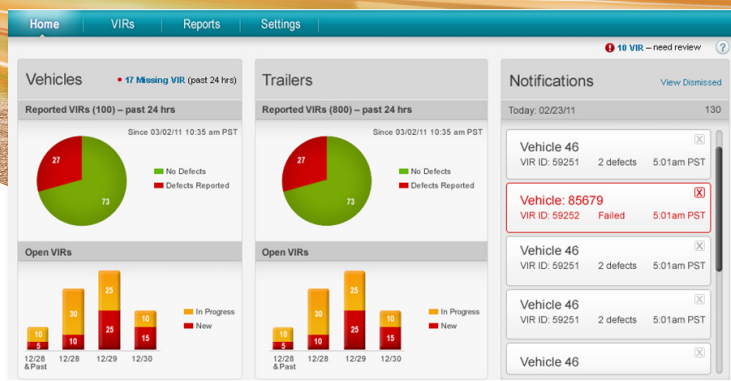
Home VIRs Reports Settings

10 VIR – need review ?

Vehicles • 17 Missing VIR (past 24 hrs)

Reported VIRs (100) – past 24 hrs

Since 03/02/11 10:35 am PST

27

73

No Defects
Defects Reported

Open VIRs

10
5
12/28 &Past

30
10
12/28

25
25
12/29

10
15
12/30

In Progress
New

Trailers

Reported VIRs (800) – past 24 hrs

Since 03/02/11 10:35 am PST

27

73

No Defects
Defects Reported

Open VIRs

10
5
12/28 &Past

30
10
12/28

25
25
12/29

10
15
12/30

In Progress
New

Notifications View Dismissed

Today: 02/23/11 130

Vehicle 46
VIR ID: 59251 2 defects 5:01am PST

Vehicle: 85679
VIR ID: 59252 Failed 5:01am PST

Vehicle 46
VIR ID: 59251 2 defects 5:01am PST

Vehicle 46
VIR ID: 59251 2 defects 5:01am PST

Vehicle 46